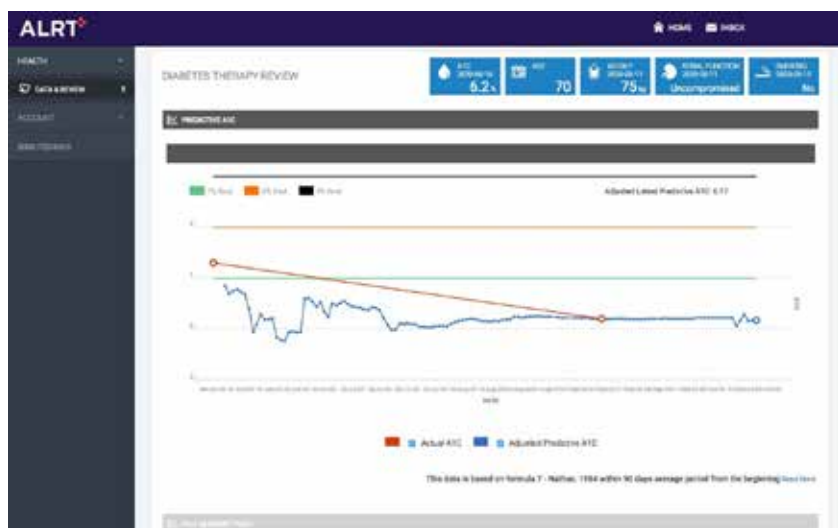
ALRT

HOME INBOX

HEALTH

DATA & REVIEW

ACCOUNT

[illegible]

DIABETES THERAPY REVIEW

A1C 6.2%

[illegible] 70

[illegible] 75

RENAL FUNCTION Uncompromised

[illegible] No

PREDICTIVE A1C

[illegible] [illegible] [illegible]

Adjusted Latest Predictive A1C: 6.17

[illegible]

Actual A1C Adjusted Predictive A1C

This data is based on formula 7 - Nathan, 1984 within 90 days average period from the beginning Read More